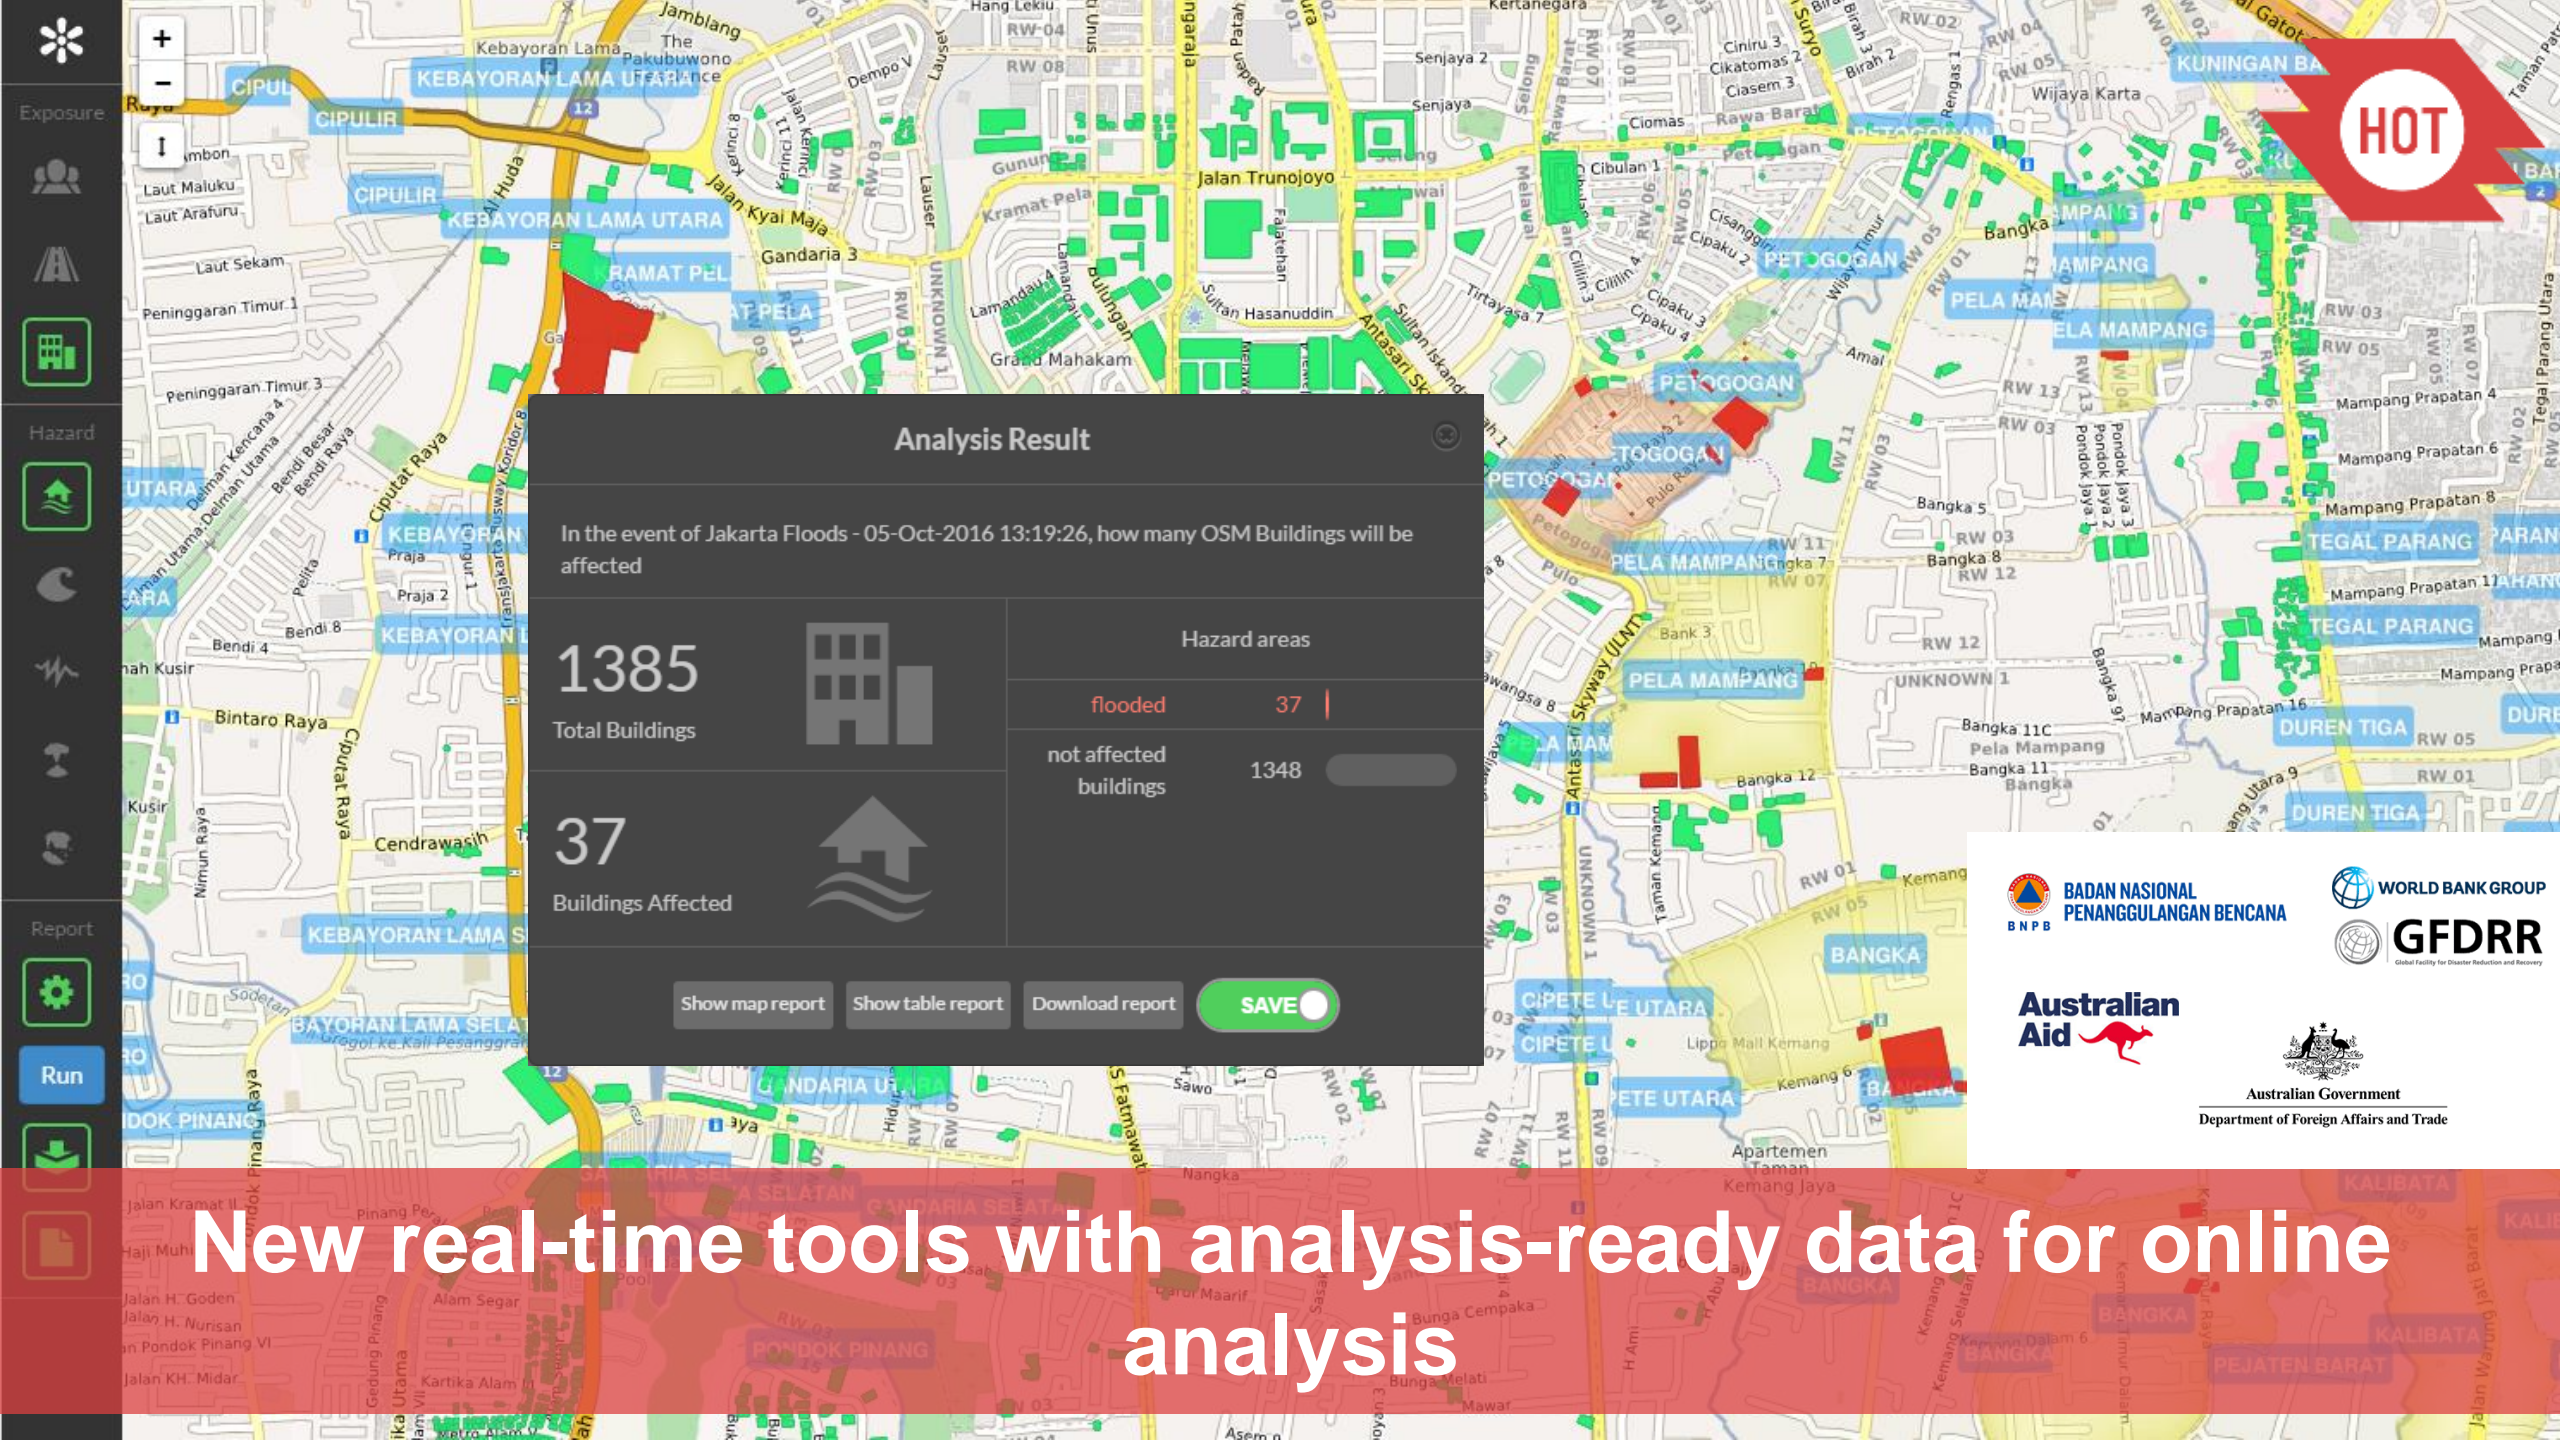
Exposure

Hazard

Report

Run

Analysis Result

In the event of Jakarta Floods - 05-Oct-2016 13:19:26, how many OSM Buildings will be affected

1385
Total Buildings

37
Buildings Affected

Hazard areas

| | |
|---|---|
| flooded | 37 |
| not affected buildings | 1348 |

Show map report
Show table report
Download report
SAVE

HOT

BADAN NASIONAL PENANGGULANGAN BENCANA
BNPB

WORLD BANK GROUP
GFDRR

Australian Aid

Australian Government
Department of Foreign Affairs and Trade

New real-time tools with analysis-ready data for online analysis